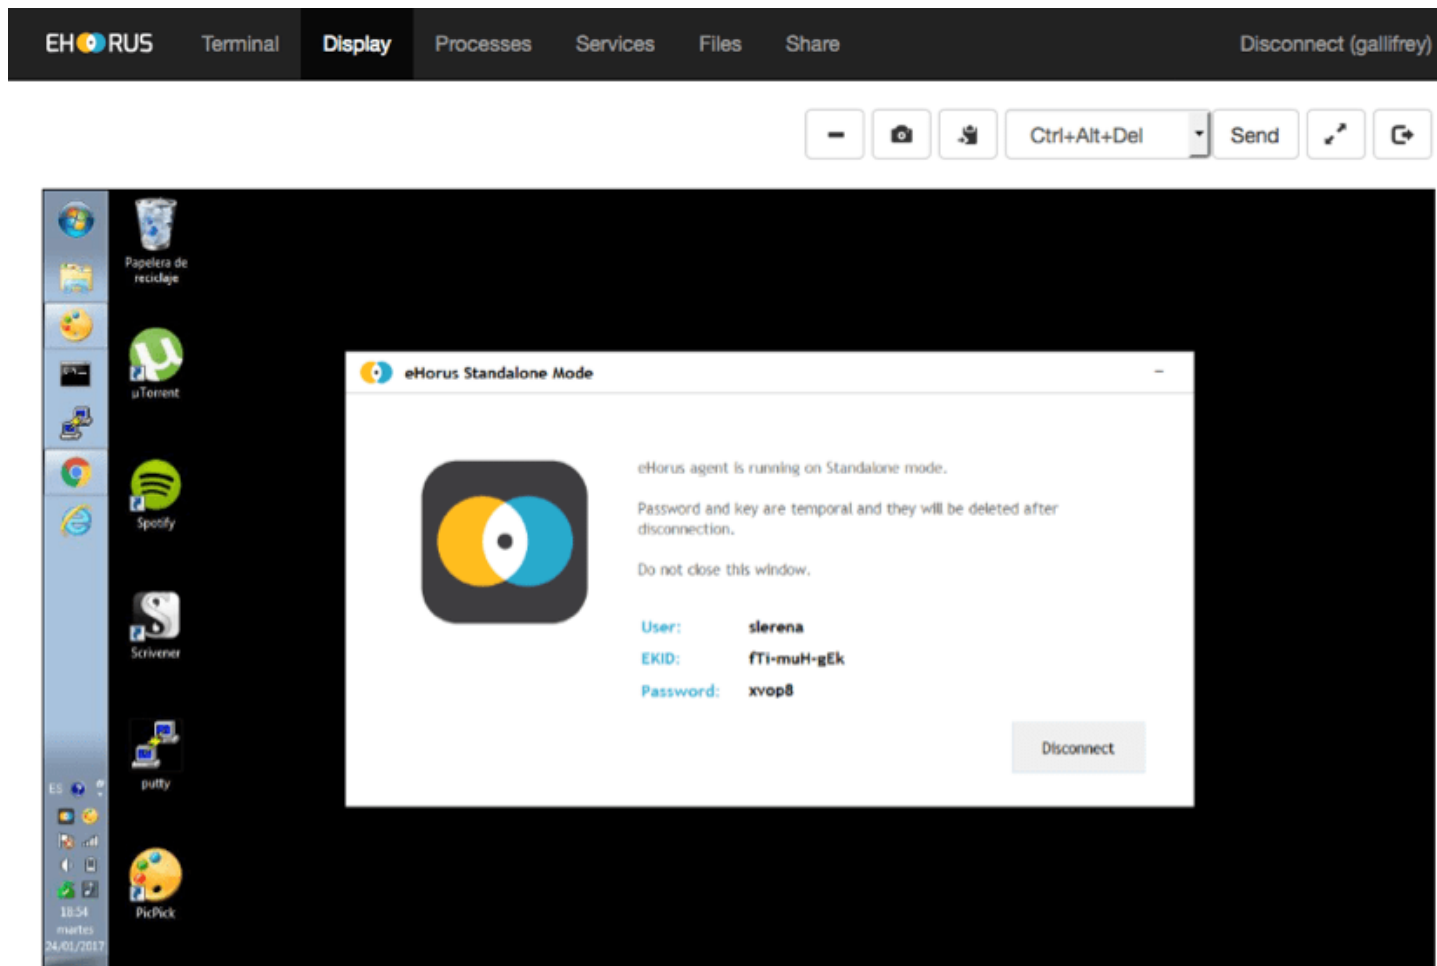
EHORUS Terminal Display Processes Services Files Share Disconnect (gallifrey)

Ctrl+Alt+Del Send

Papelera de reciclaje

µTorrent

Spotify

Scrivener

putty

PicPick

ES

18:54
martes
24/01/2017

eHorus Standalone Mode

eHorus agent is running on Standalone mode.

Password and key are temporal and they will be deleted after disconnection.

Do not close this window.

User: slerena
EKID: fTi-muH-gEk
Password: xvop8

Disconnect